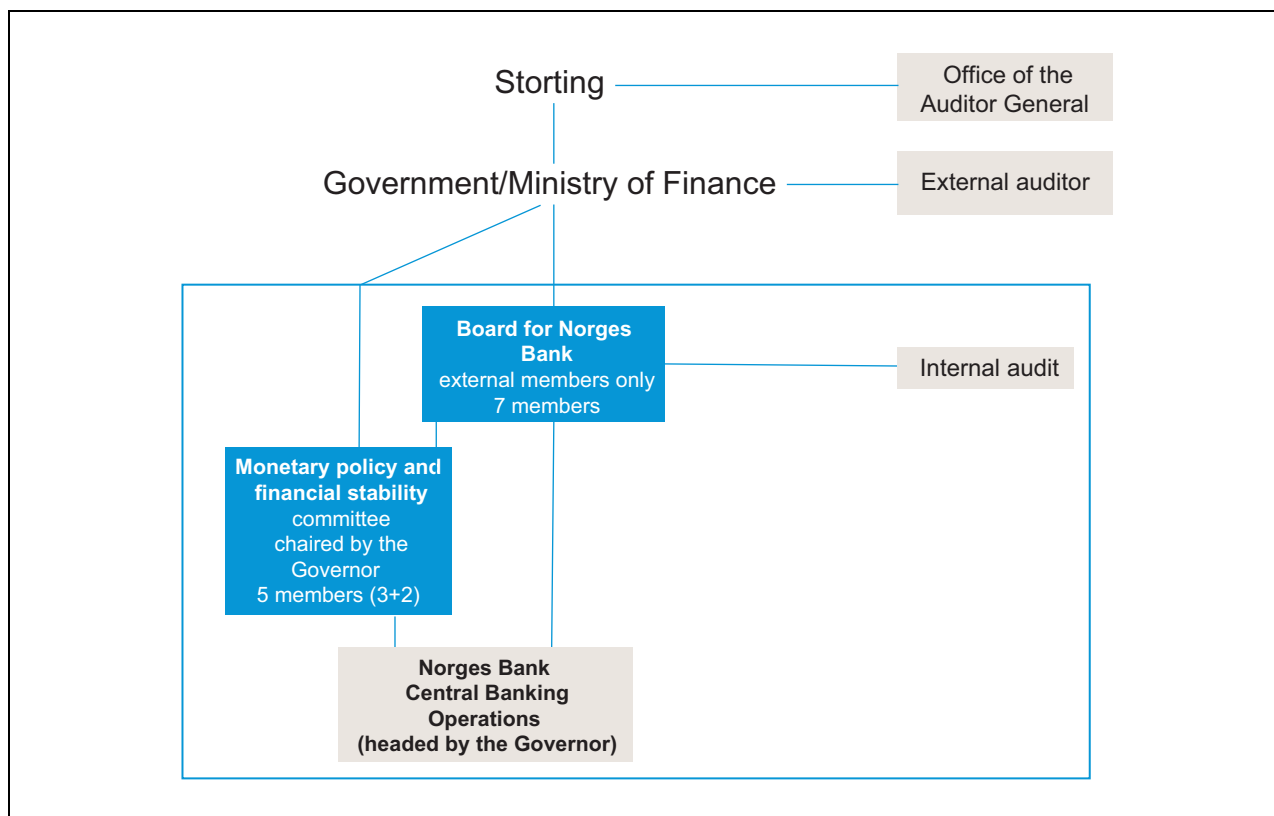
Storting

Office of the Auditor General

Government/Ministry of Finance

External auditor

**Board for Norges Bank**
external members only
7 members

Internal audit

**Monetary policy and financial stability**
committee
chaired by the Governor
5 members (3+2)

**Norges Bank Central Banking Operations (headed by the Governor)**